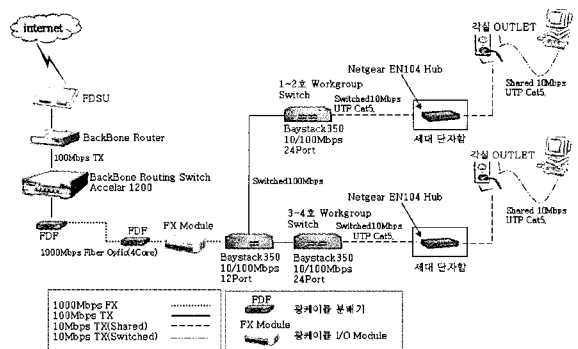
internet

FDSU

BackBone Router

100Mbps TX

BackBone Routing Switch
Accelar 1200

PDF

PDF

FX Module

1000Mbps Fiber Optic(4Core)

Switched100Mbps

1~2호 Workgroup Switch

Baystack350
10/100Mbps
24Port

Switched10Mbps
UTP Cat5.

Netgear EN104 Hub

세대 단자함

각실 OUTLET

Shared 10Mbps
UTP Cat5.

Baystack350
10/100Mbps
12Port

3~4호 Workgroup Switch

Baystack350
10/100Mbps
24Port

Switched10Mbps
UTP Cat5.

Netgear EN104 Hub

세대 단자함

각실 OUTLET

Shared 10Mbps
UTP Cat5.

1000Mbps FX
100Mbps TX
10Mbps TX(Shared)
10Mbps TX(Switched)

PDF 광케이블 분배기

FX Module 광케이블 I/O Module